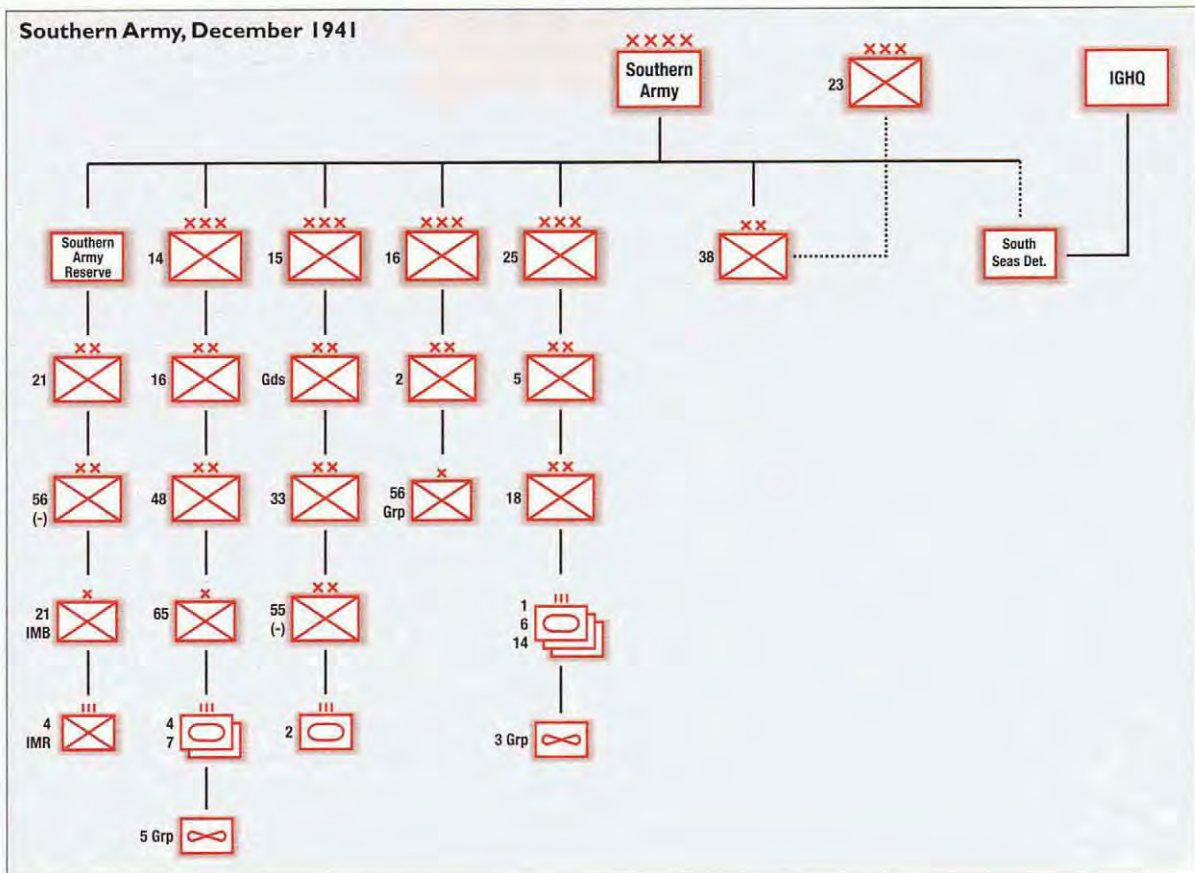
Southern Army, December 1941

XXXX
Southern Army

XXX
23

IGHQ

Southern Army Reserve

XXX
14

XXX
15

XXX
16

XXX
25

XX
38

South Seas Det.

XX
21

XX
16

XX
Gds

XX
2

XX
5

XX
56 (-)

XX
48

XX
33

X
56 Grp

XX
18

X
21 IMB

X
65

XX
55 (-)

III
1
6
14

III
4 IMR

III
4
7

III
2

3 Grp

5 Grp